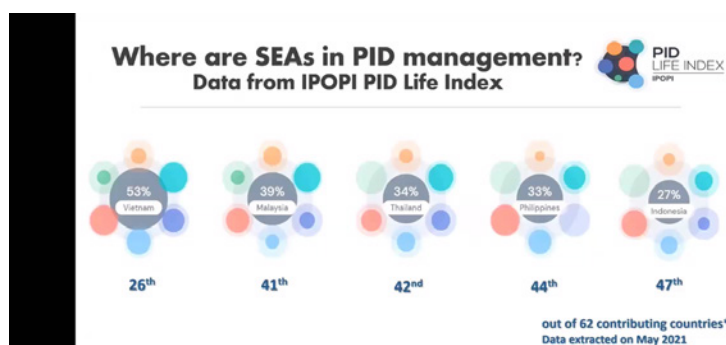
Where are SEAs in PID management?
Data from IPOPI PID Life Index

PID LIFE INDEX IPOPI

53% Vietnam

39% Malaysia

34% Thailand

33% Philippines

27% Indonesia

26th

41th

42nd

44th

47th

out of 62 contributing countries'
Data extracted on May 2021